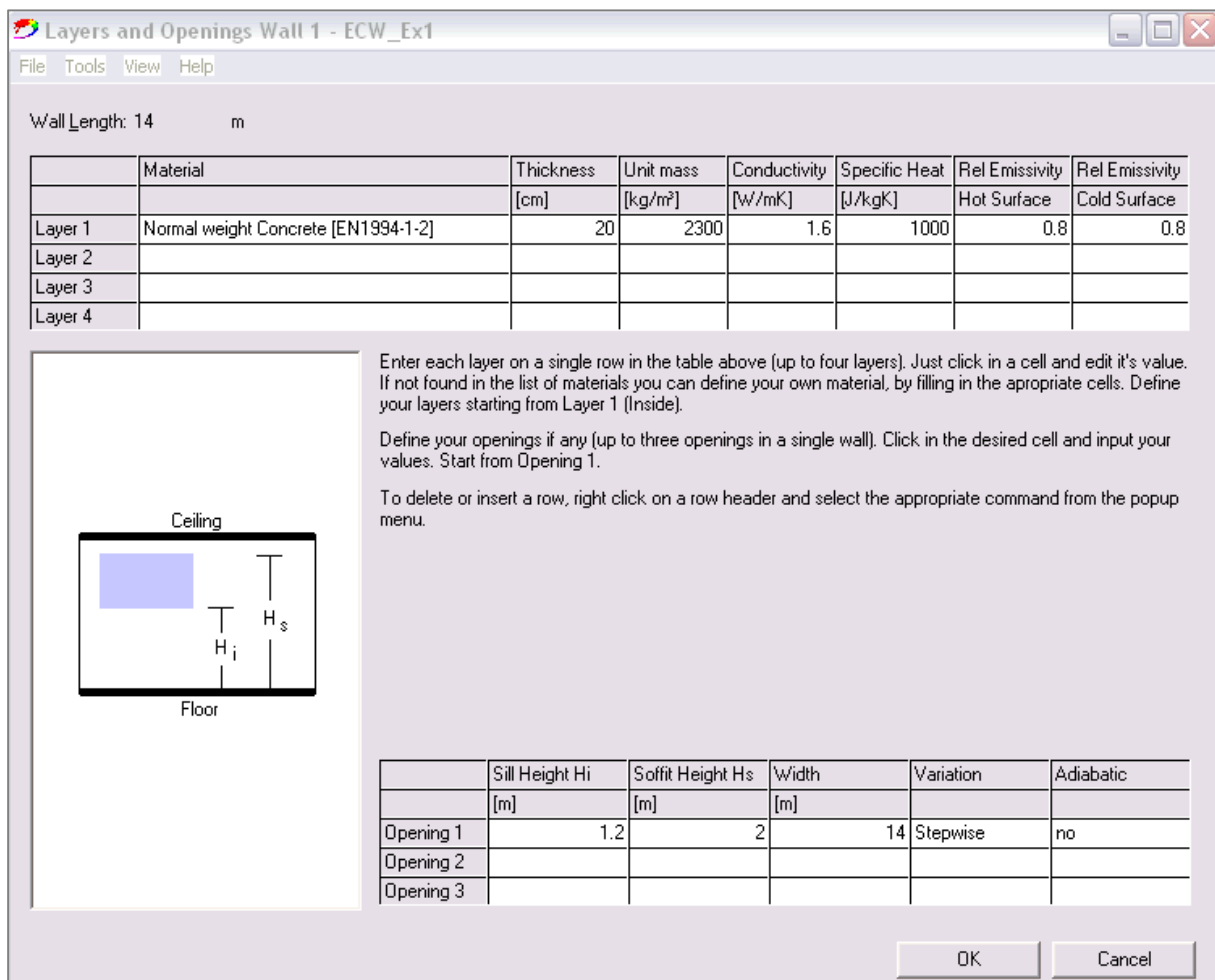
Layers and Openings Wall 1 - ECW_Ex1

File Tools View Help

Wall Length: 14 m

| | Material | Thickness | Unit mass | Conductivity | Specific Heat | Rel Emissivity | Rel Emissivity |
|---|---|---|---|---|---|---|---|
| | | [cm] | [kg/m³] | [W/mK] | [J/kgK] | Hot Surface | Cold Surface |
| Layer 1 | Normal weight Concrete [EN1994-1-2] | 20 | 2300 | 1.6 | 1000 | 0.8 | 0.8 |
| Layer 2 | | | | | | | |
| Layer 3 | | | | | | | |
| Layer 4 | | | | | | | |

Ceiling

$H_s$

$H_i$

Floor

Enter each layer on a single row in the table above (up to four layers). Just click in a cell and edit it's value. If not found in the list of materials you can define your own material, by filling in the apropriate cells. Define your layers starting from Layer 1 (Inside).

Define your openings if any (up to three openings in a single wall). Click in the desired cell and input your values. Start from Opening 1.

To delete or insert a row, right click on a row header and select the appropriate command from the popup menu.

| | Sill Height Hi | Soffit Height Hs | Width | Variation | Adiabatic |
|---|---|---|---|---|---|
| | [m] | [m] | [m] | | |
| Opening 1 | 1.2 | 2 | 14 | Stepwise | no |
| Opening 2 | | | | | |
| Opening 3 | | | | | |

OK Cancel